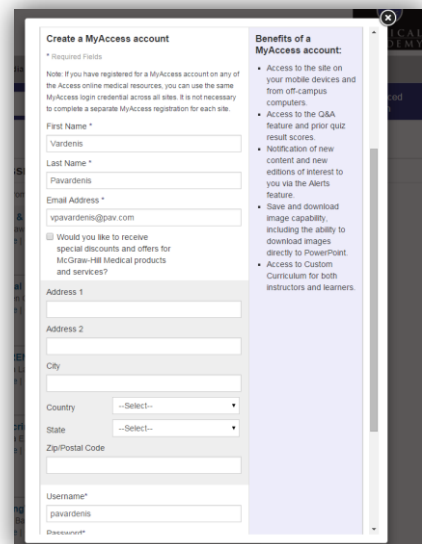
Create a MyAccess account

* Required Fields

Note: If you have registered for a MyAccess account on any of the Access online medical resources, you can use the same MyAccess login credential across all sites. It is not necessary to complete a separate MyAccess registration for each site.

First Name *

Vardenis

Last Name *

Pavardenis

Email Address *

vpavardenis@pav.com

Would you like to receive special discounts and offers for McGraw-Hill Medical products and services?

Address 1

Address 2

City

Country --Select--

State --Select--

Zip/Postal Code

Username*

pavardenis

Password*

Benefits of a MyAccess account:

• Access to the site on your mobile devices and from off-campus computers.
• Access to the Q&A feature and prior quiz result scores.
• Notification of new content and new editions of interest to you via the Alerts feature.
• Save and download image capability, including the ability to download images directly to PowerPoint.
• Access to Custom Curriculum for both instructors and learners.